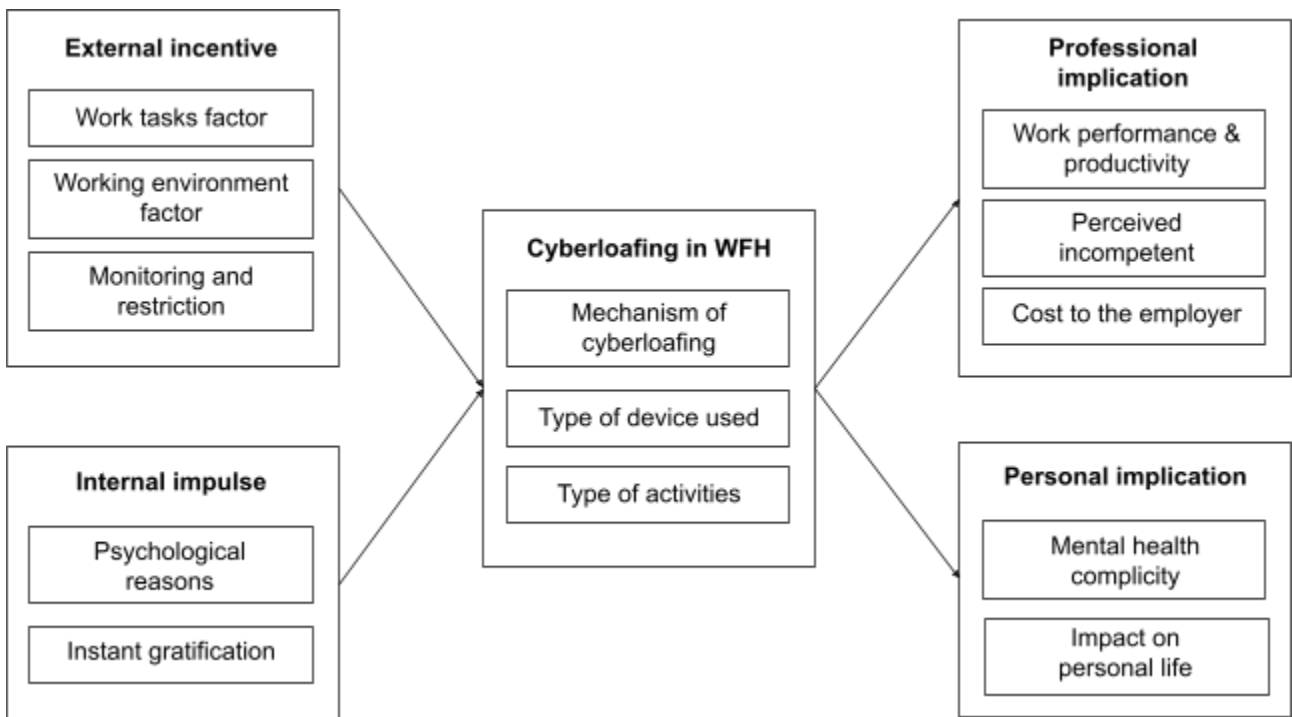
External incentive

Work tasks factor

Working environment factor

Monitoring and restriction

Internal impulse

Psychological reasons

Instant gratification

Cyberloafing in WFH

Mechanism of cyberloafing

Type of device used

Type of activities

Professional implication

Work performance & productivity

Perceived incompetent

Cost to the employer

Personal implication

Mental health complicity

Impact on personal life